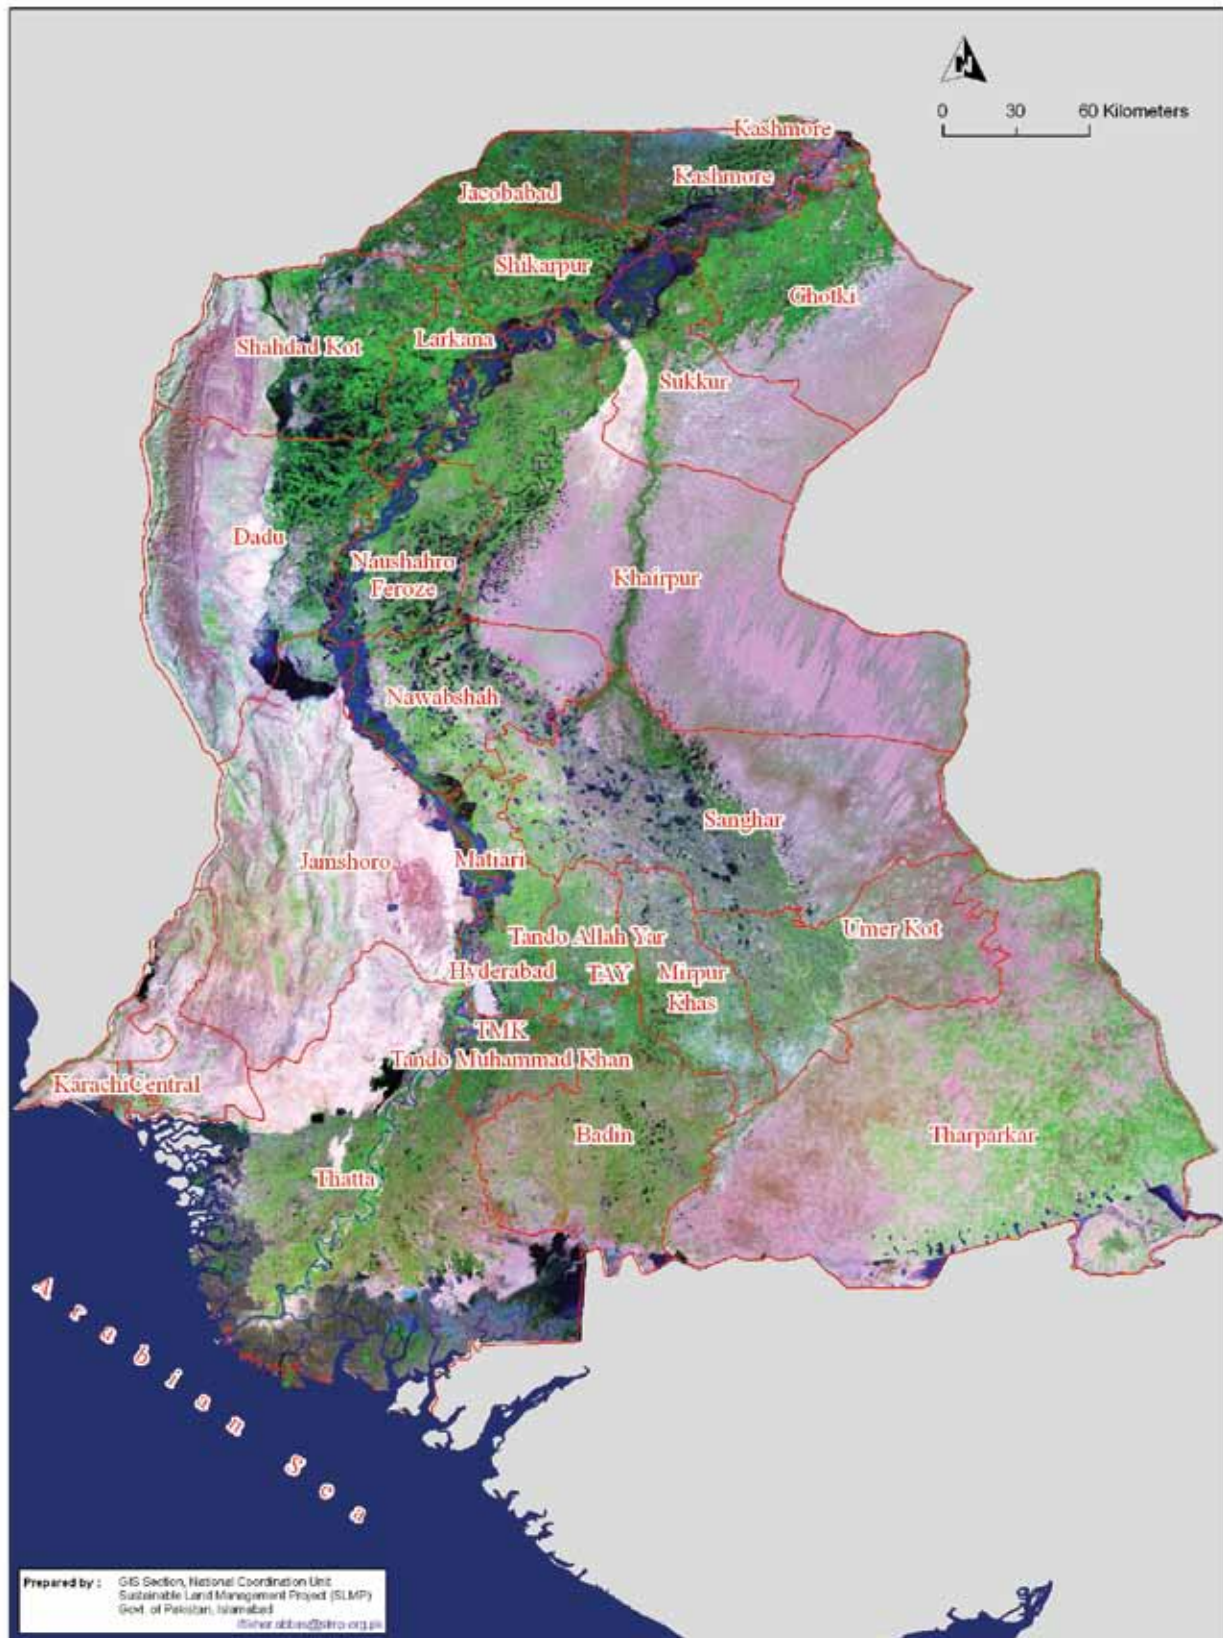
N

0 30 60 Kilometers

Kashmore
Kashmore
Jacobabad
Shikarpur
Ghotki
Shahdad Kot
Larkana
Sukkur
Dadu
Naushahro Feroze
Khairpur
Nawabshah
Sanghar
Jamshoro
Matiari
Umer Kot
Tando Allah Yar
Hyderabad
TAY
Mirpur Khas
TMK
Tando Muhammad Khan
KarachiCentral
Badin
Tharparkar
Thatta

Arabian Sea

Prepared by : GIS Section, National Coordination Unit
Sustainable Land Management Project (SLMP)
Govt. of Pakistan, Islamabad
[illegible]abbas@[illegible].org.pk